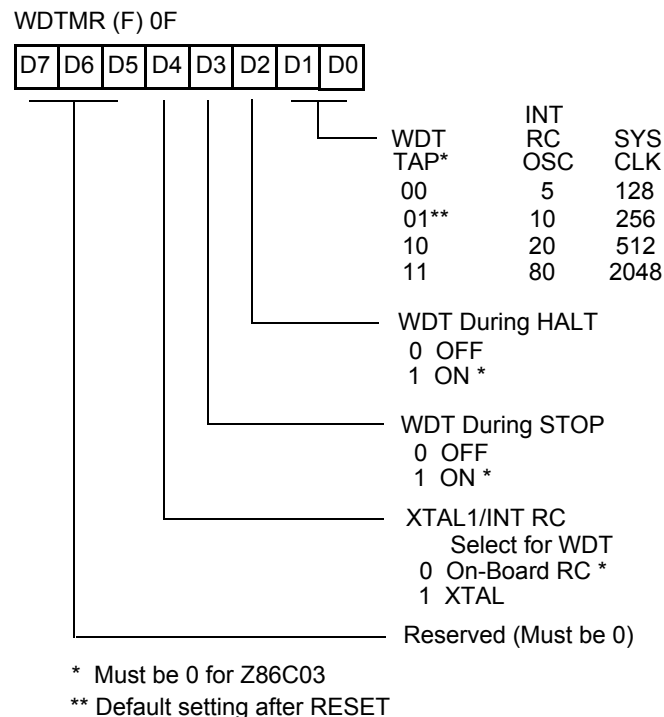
WDTMR (F) 0F

| D7 | D6 | D5 | D4 | D3 | D2 | D1 | D0 |
|---|---|---|---|---|---|---|---|

| WDT TAP* | INT RC OSC | SYS CLK |
|---|---|---|
| 00 | 5 | 128 |
| 01** | 10 | 256 |
| 10 | 20 | 512 |
| 11 | 80 | 2048 |

WDT During HALT
0 OFF
1 ON *

WDT During STOP
0 OFF
1 ON *

XTAL1/INT RC
Select for WDT
0 On-Board RC *
1 XTAL

Reserved (Must be 0)

* Must be 0 for Z86C03

** Default setting after RESET